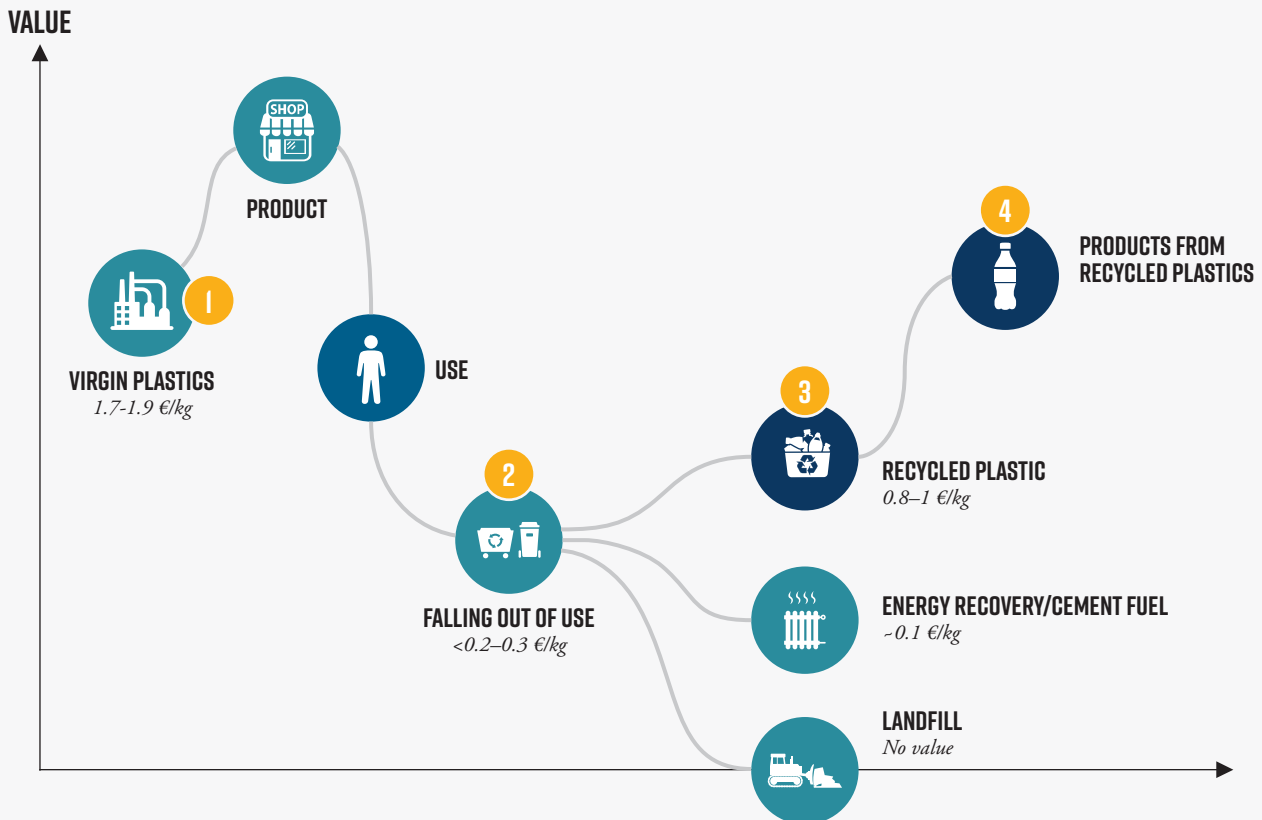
VALUE

SHOP

PRODUCT

1

VIRGIN PLASTICS
1.7-1.9 €/kg

USE

2

FALLING OUT OF USE
<0.2–0.3 €/kg

3

RECYCLED PLASTIC
0.8–1 €/kg

4

PRODUCTS FROM RECYCLED PLASTICS

ENERGY RECOVERY/CEMENT FUEL
~0.1 €/kg

LANDFILL
No value